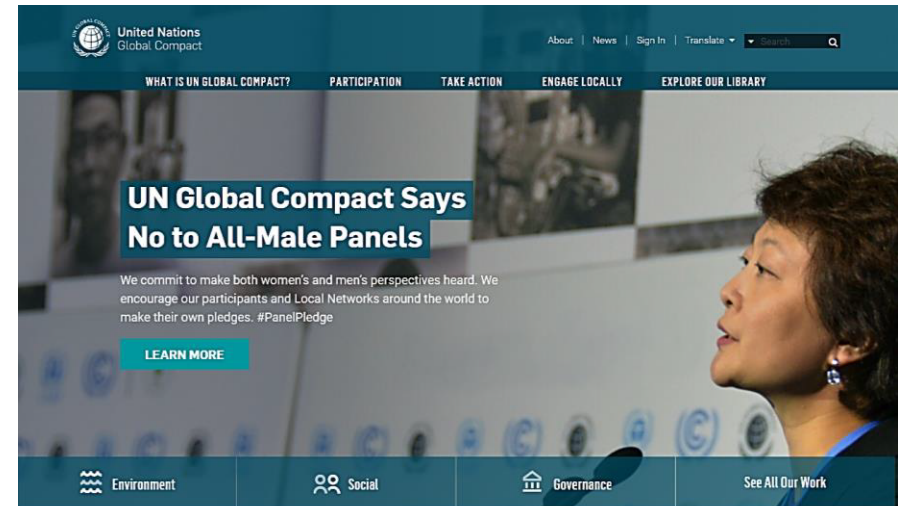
United Nations Global Compact

About | News | Sign In | Translate ▾ Search

WHAT IS UN GLOBAL COMPACT? PARTICIPATION TAKE ACTION ENGAGE LOCALLY EXPLORE OUR LIBRARY

UN Global Compact Says No to All-Male Panels

We commit to make both women's and men's perspectives heard. We encourage our participants and Local Networks around the world to make their own pledges. #PanelPledge

LEARN MORE

Environment Social Governance See All Our Work